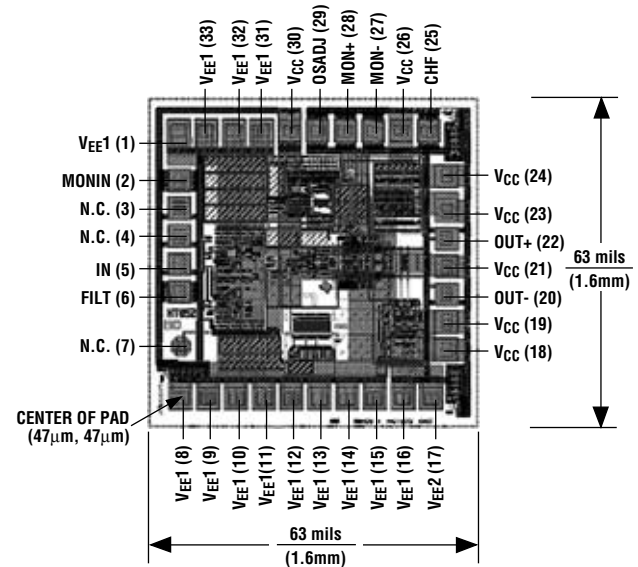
$V_{EE}1$ (33)
$V_{EE}1$ (32)
$V_{EE}1$ (31)
$V_{CC}$ (30)
OSADJ (29)
MON+ (28)
MON- (27)
$V_{CC}$ (26)
CHF (25)

$V_{EE}1$ (1)
MONIN (2)
N.C. (3)
N.C. (4)
IN (5)
FILT (6)
N.C. (7)

$V_{CC}$ (24)
$V_{CC}$ (23)
OUT+ (22)
$V_{CC}$ (21)
OUT- (20)
$V_{CC}$ (19)
$V_{CC}$ (18)

63 mils
(1.6mm)

CENTER OF PAD
(47μm, 47μm)

$V_{EE}1$ (8)
$V_{EE}1$ (9)
$V_{EE}1$ (10)
$V_{EE}1$(11)
$V_{EE}1$ (12)
$V_{EE}1$ (13)
$V_{EE}1$ (14)
$V_{EE}1$ (15)
$V_{EE}1$ (16)
$V_{EE}2$ (17)

63 mils
(1.6mm)